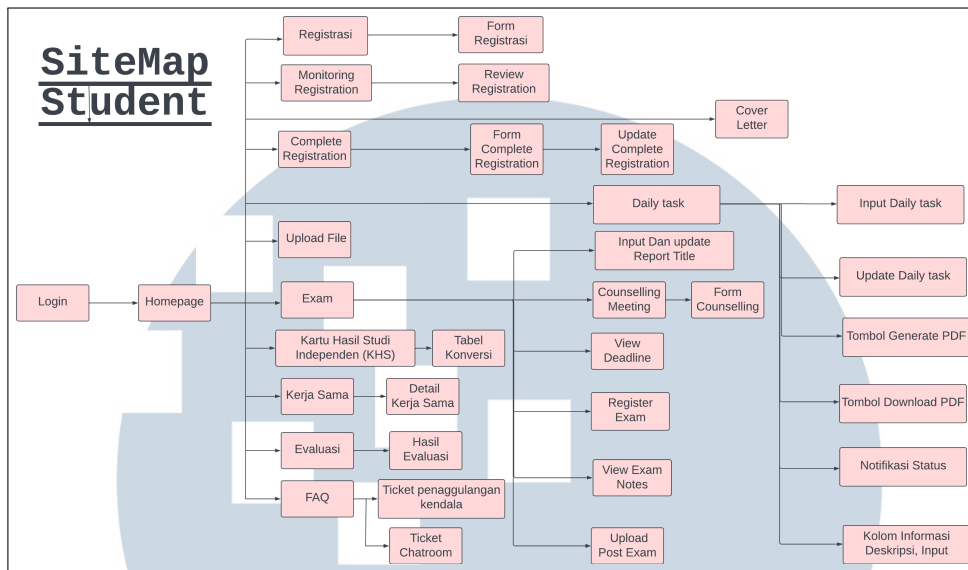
SiteMap Student

Login

Homepage

Registrasi

Form Registrasi

Monitoring Registration

Review Registration

Cover Letter

Complete Registration

Form Complete Registration

Update Complete Registration

Daily task

Input Daily task

Upload File

Input Dan update Report Title

Update Daily task

Exam

Counselling Meeting

Form Counselling

Tombol Generate PDF

Kartu Hasil Studi Independen (KHS)

Tabel Konversi

View Deadline

Kerja Sama

Detail Kerja Sama

Register Exam

Tombol Download PDF

Evaluasi

Hasil Evaluasi

Notifikasi Status

View Exam Notes

FAQ

Ticket penaggulangan kendala

Ticket Chatroom

Upload Post Exam

Kolom Informasi Deskripsi, Input